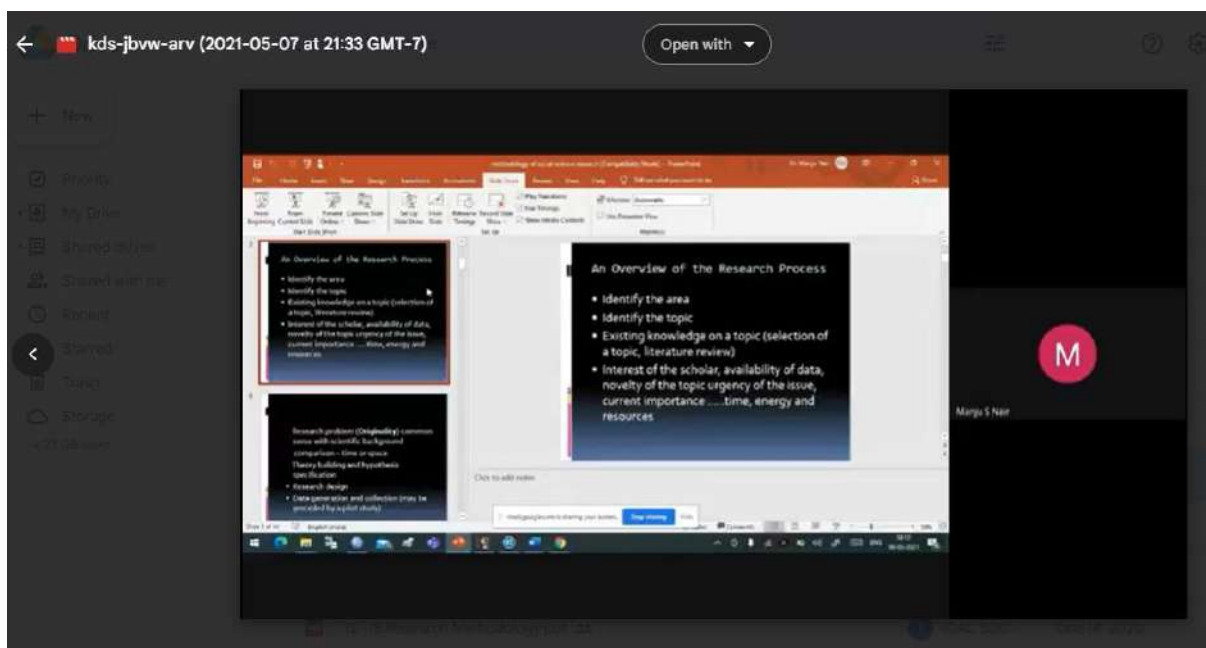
kds-jbvw-arv (2021-05-07 at 21:33 GMT-7)

Open with

New

Priority

My Drive

Shared drives

Shared with me

Recent

Starred

Trash

Storage

An Overview of the Research Process

• Identify the area
• Identify the topic
• Existing knowledge on a topic (selection of a topic, literature review)
• Interest of the scholar, availability of data, novelty of the topic urgency of the issue, current importance .....time, energy and resources

Research problem (Originality) common sense with scientific background comparison – time or space
Theory building and hypothesis specification
• Research design
• Data generation and collection (may be preceded by a pilot study)

An Overview of the Research Process

• Identify the area
• Identify the topic
• Existing knowledge on a topic (selection of a topic, literature review)
• Interest of the scholar, availability of data, novelty of the topic urgency of the issue, current importance .....time, energy and resources

Click to add notes

Stop sharing

Hide

M

Manju S Nair

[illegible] Research Methodology.ppt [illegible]